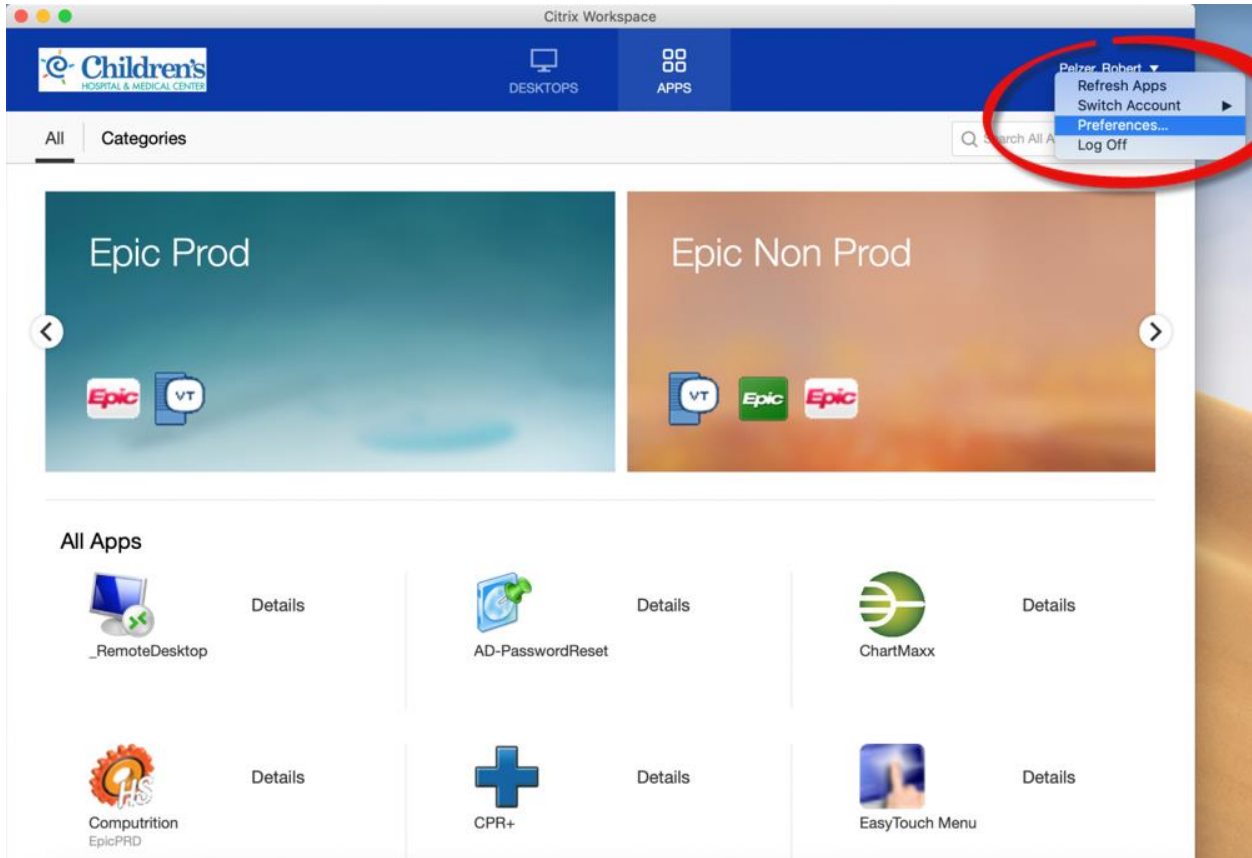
Citrix Workspace

Children's HOSPITAL & MEDICAL CENTER

DESKTOPS

APPS

Pelzer, Robert ▼

Refresh Apps
Switch Account ▶
Preferences...
Log Off

All

Categories

Search All A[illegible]

Epic Prod

Epic

VT

Epic Non Prod

VT

Epic

Epic

All Apps

_RemoteDesktop

Details

AD-PasswordReset

Details

ChartMaxx

Details

Computrition
EpicPRD

Details

CPR+

Details

EasyTouch Menu

Details